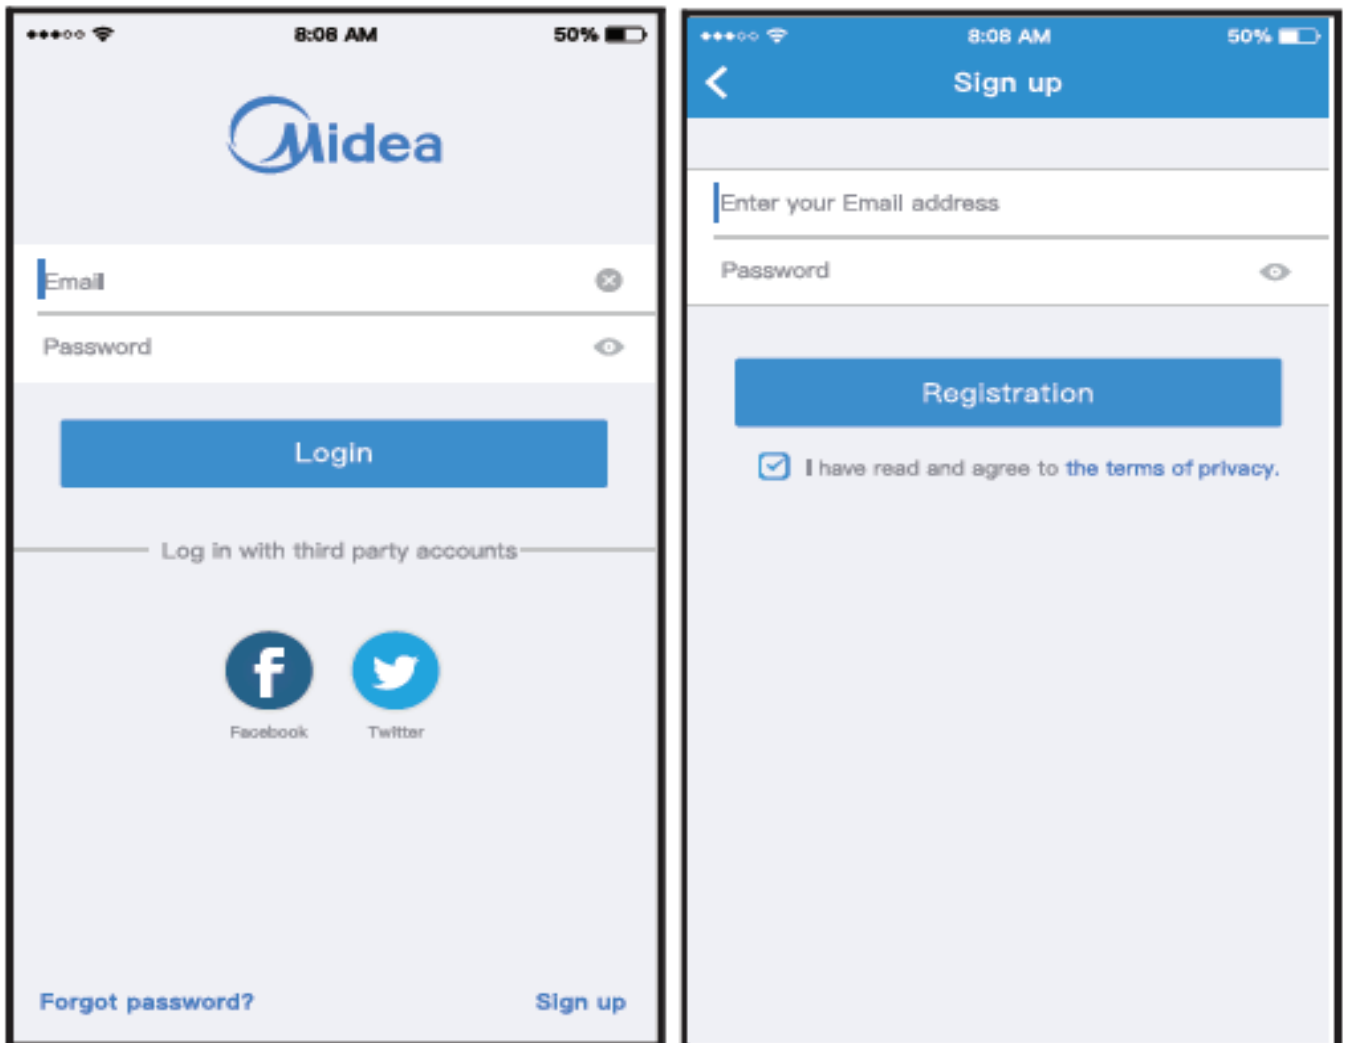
8:08 AM 50%

Midea

Email

Password

Login

Log in with third party accounts

Facebook Twitter

Forgot password? Sign up

8:08 AM 50%

Sign up

Enter your Email address

Password

Registration

I have read and agree to the terms of privacy.